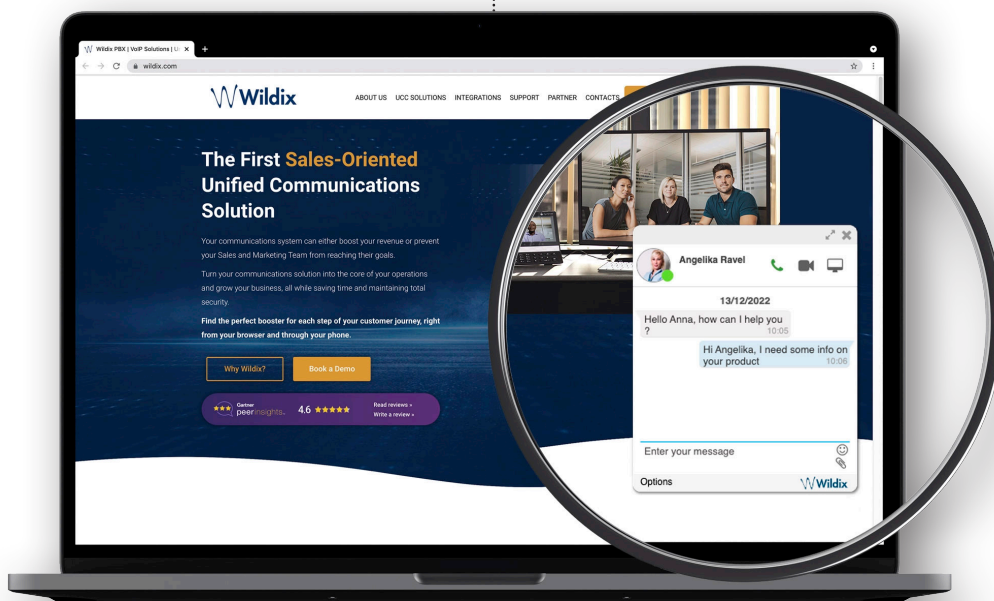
Wildix PBX | VoIP Solutions | U

wildix.com

Wildix

ABOUT US UCC SOLUTIONS INTEGRATIONS SUPPORT PARTNER CONTACTS

The First Sales-Oriented Unified Communications Solution

Your communications system can either boost your revenue or prevent your Sales and Marketing Team from reaching their goals.

Turn your communications solution into the core of your operations and grow your business, all while saving time and maintaining total security.

Find the perfect booster for each step of your customer journey, right from your browser and through your phone.

Why Wildix?

Book a Demo

Gartner peerinsights. 4.6 ★★★★★ Read reviews » Write a review »

Angelika Ravel

13/12/2022

Hello Anna, how can I help you ? 10:05

Hi Angelika, I need some info on your product 10:06

Enter your message

Options

Wildix